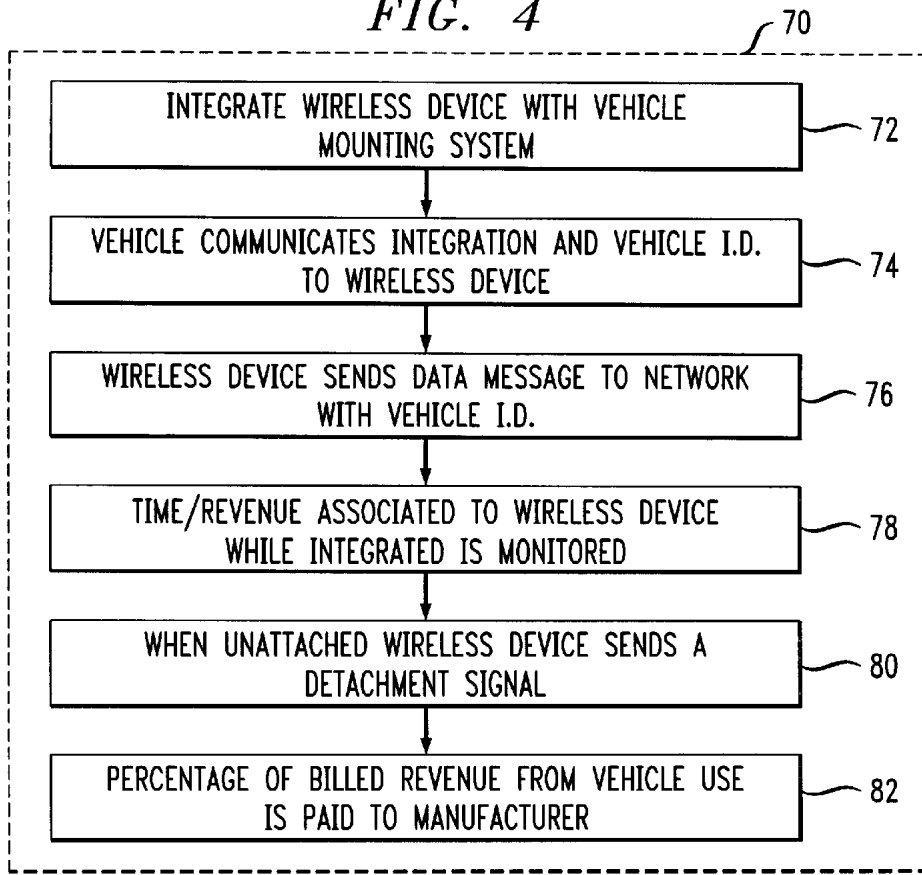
FIG. 4

70

INTEGRATE WIRELESS DEVICE WITH VEHICLE MOUNTING SYSTEM

72

VEHICLE COMMUNICATES INTEGRATION AND VEHICLE I.D. TO WIRELESS DEVICE

74

WIRELESS DEVICE SENDS DATA MESSAGE TO NETWORK WITH VEHICLE I.D.

76

TIME/REVENUE ASSOCIATED TO WIRELESS DEVICE WHILE INTEGRATED IS MONITORED

78

WHEN UNATTACHED WIRELESS DEVICE SENDS A DETACHMENT SIGNAL

80

PERCENTAGE OF BILLED REVENUE FROM VEHICLE USE IS PAID TO MANUFACTURER

82